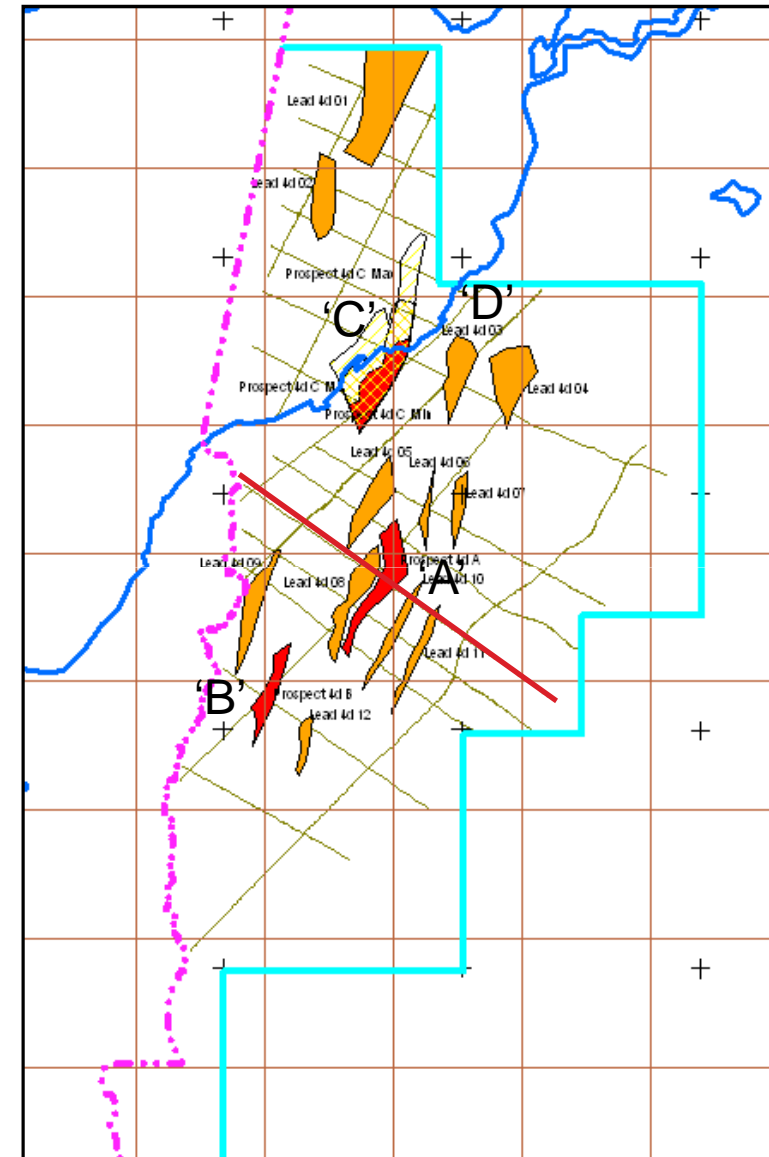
Lead 4d 01
Lead 4d 02
Prospect 4d C Max
'C'
'D'
Lead 4d 03
Prospect 4d C M
Lead 4d 04
Prospect 4d C Min
Lead 4d 05
Lead 4d 06
Lead 4d 07
Lead 4d 09
Prospect 4d A
Lead 4d 08
'A'
Lead 4d 10
Lead 4d 11
'B'
Prospect 4d B
Lead 4d 12